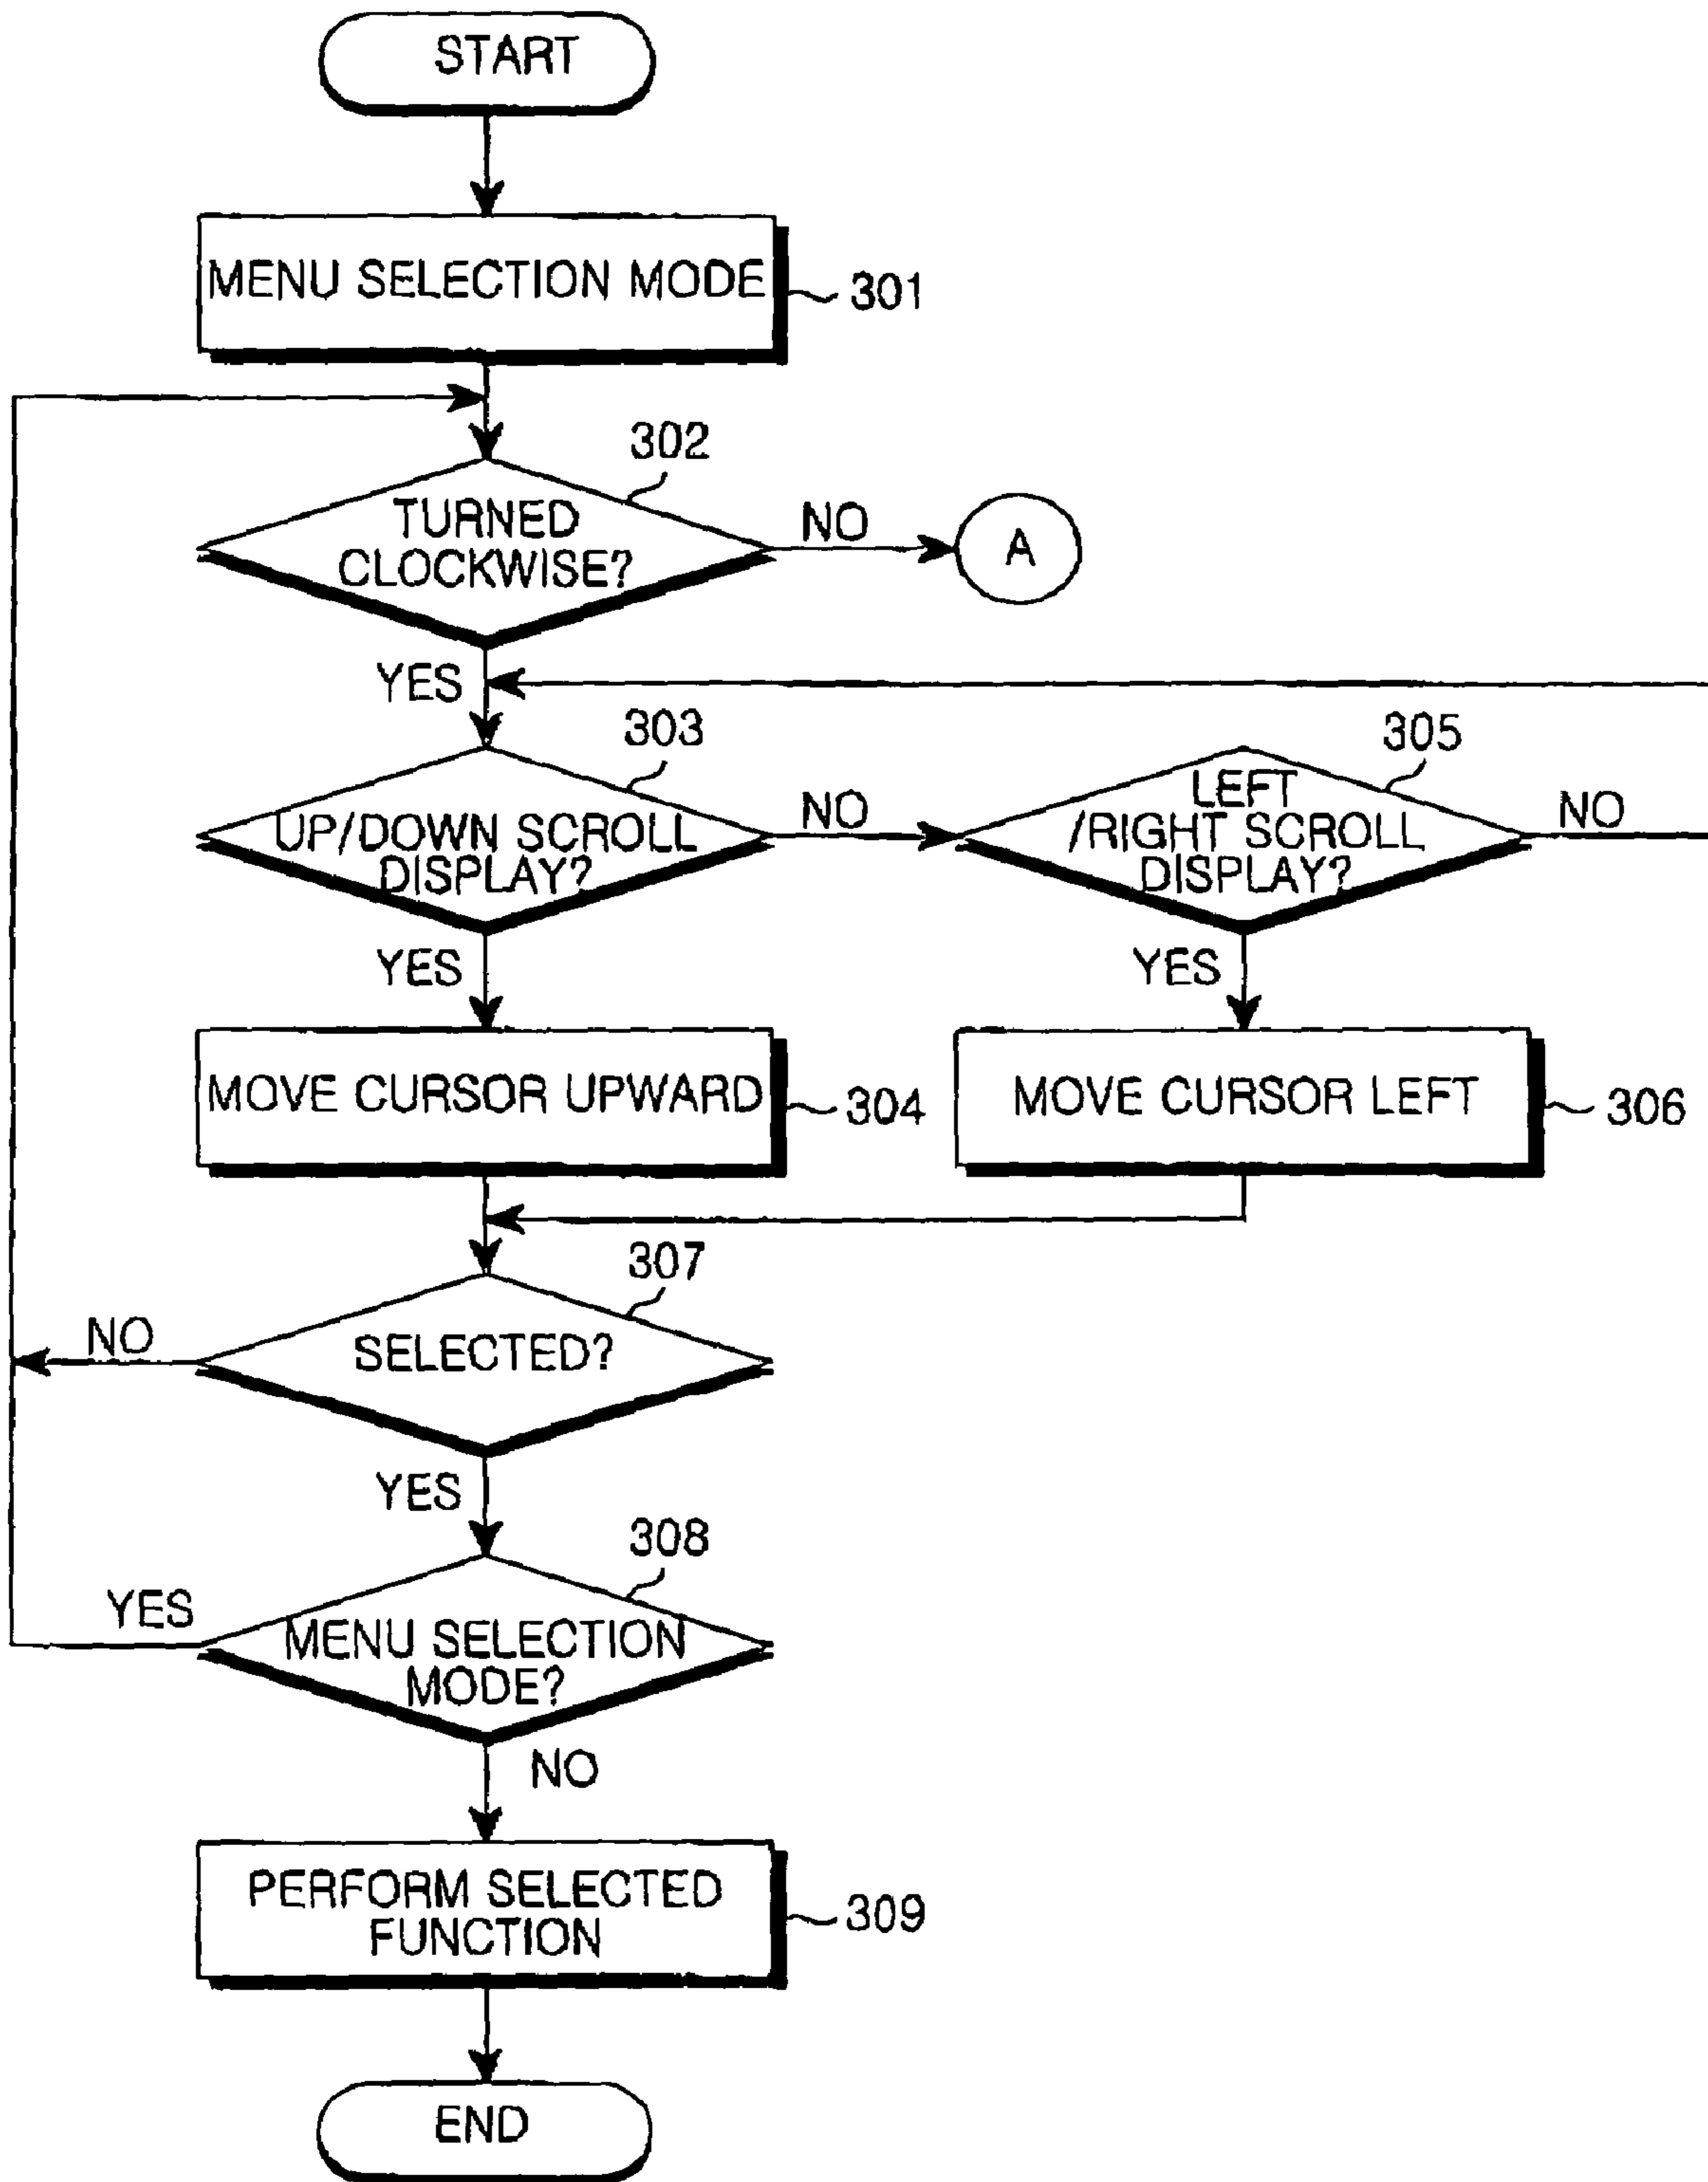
START

MENU SELECTION MODE

301

302

TURNED CLOCKWISE?

NO

A

YES

303

UP/DOWN SCROLL DISPLAY?

NO

305

LEFT /RIGHT SCROLL DISPLAY?

NO

YES

YES

MOVE CURSOR UPWARD

304

MOVE CURSOR LEFT

306

307

NO

SELECTED?

YES

308

YES

MENU SELECTION MODE?

NO

PERFORM SELECTED FUNCTION

309

END